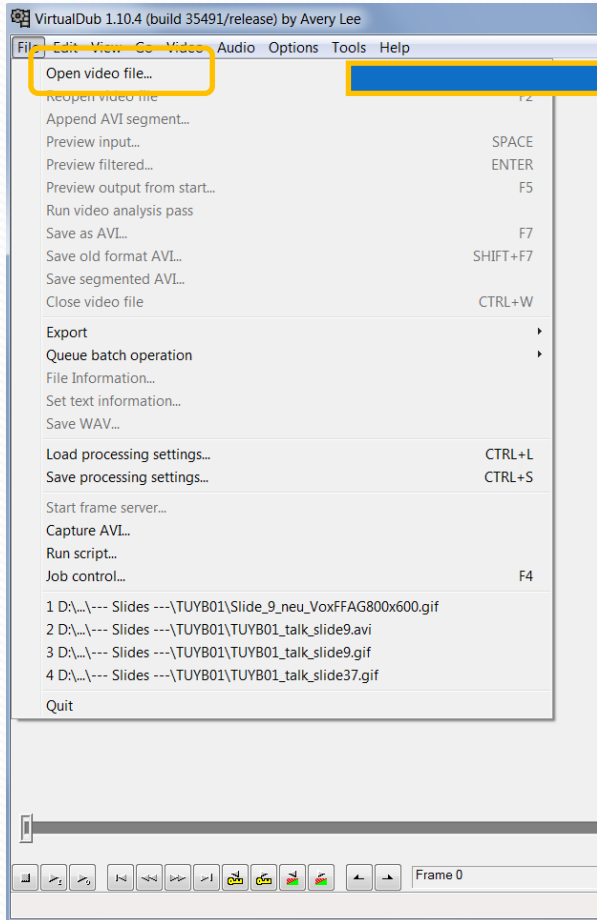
VirtualDub 1.10.4 (build 35491/release) by Avery Lee

File Edit View Go Video Audio Options Tools Help

Open video file...
Reopen video file F2
Append AVI segment...
Preview input... SPACE
Preview filtered... ENTER
Preview output from start... F5
Run video analysis pass
Save as AVI... F7
Save old format AVI... SHIFT+F7
Save segmented AVI...
Close video file CTRL+W

Export
Queue batch operation
File Information...
Set text information...
Save WAV...

Load processing settings... CTRL+L
Save processing settings... CTRL+S

Start frame server...
Capture AVI...
Run script...
Job control... F4

1 D:\...\--- Slides ---\TUYB01\Slide_9_neu_VoxFFAG800x600.gif
2 D:\...\--- Slides ---\TUYB01\TUYB01_talk_slide9.avi
3 D:\...\--- Slides ---\TUYB01\TUYB01_talk_slide9.gif
4 D:\...\--- Slides ---\TUYB01\TUYB01_talk_slide37.gif

Quit

Frame 0